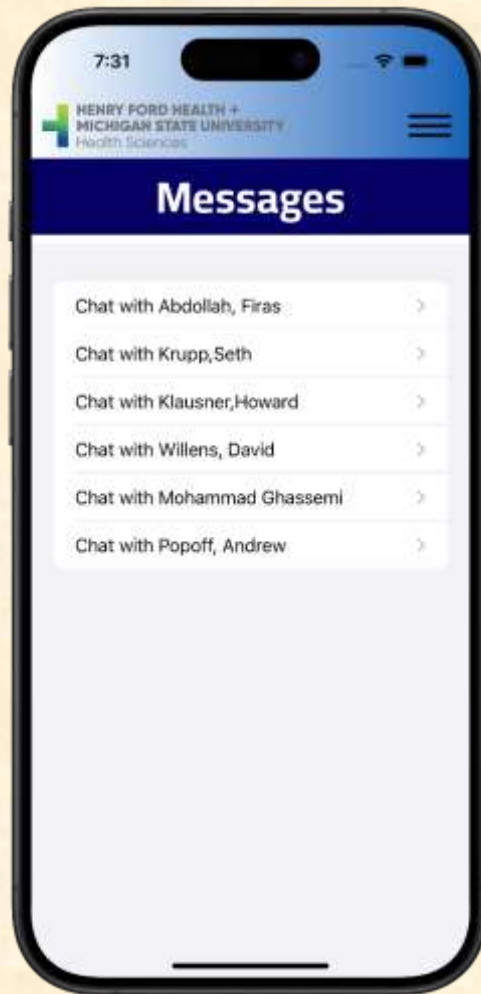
7:31

HENRY FORD HEALTH + MICHIGAN STATE UNIVERSITY Health Sciences

Messages

Chat with Abdollah, Firas

Chat with Krupp,Seth

Chat with Klausner,Howard

Chat with Willens, David

Chat with Mohammad Ghassemi

Chat with Popoff, Andrew